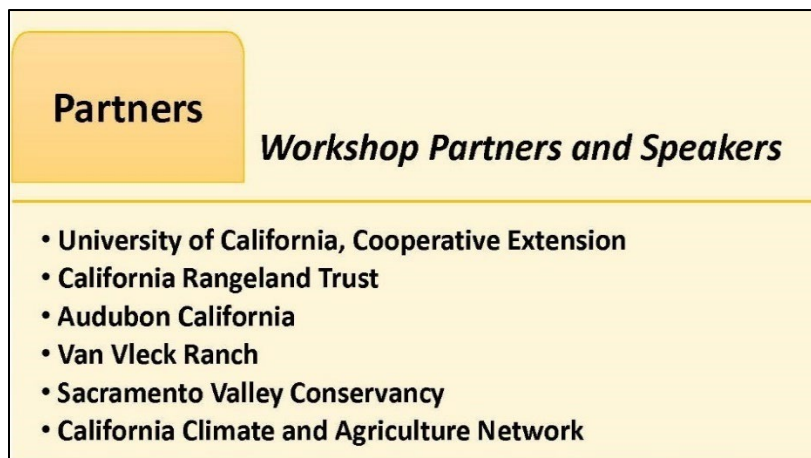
Partners

Workshop Partners and Speakers

• University of California, Cooperative Extension
• California Rangeland Trust
• Audubon California
• Van Vleck Ranch
• Sacramento Valley Conservancy
• California Climate and Agriculture Network